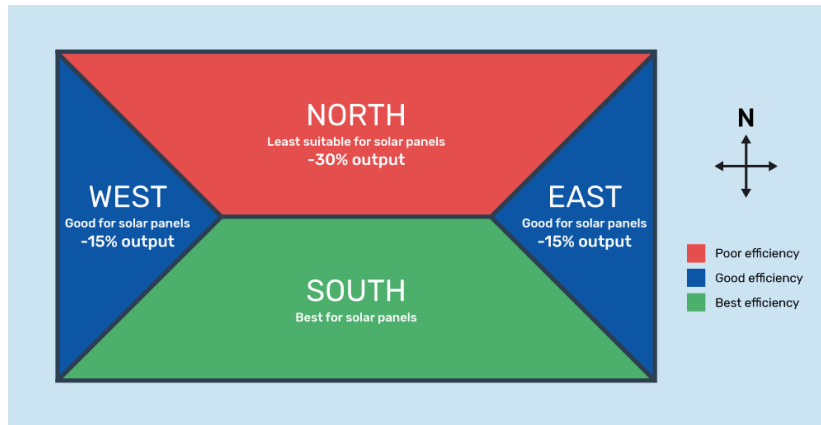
NORTH
Least suitable for solar panels
-30% output

WEST
Good for solar panels
-15% output

EAST
Good for solar panels
-15% output

SOUTH
Best for solar panels

N

Poor efficiency
Good efficiency
Best efficiency